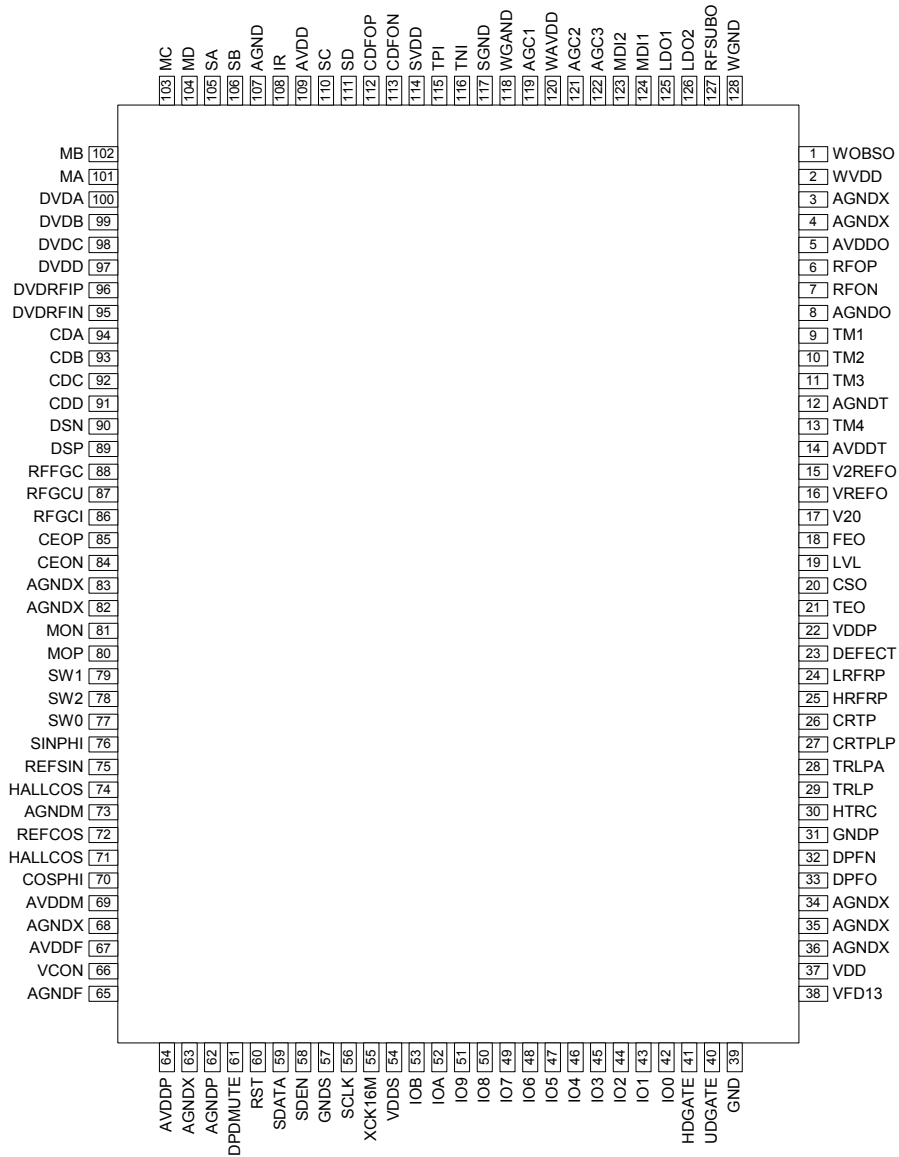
103 MC
104 MD
105 SA
106 SB
107 AGND
108 IR
109 AVDD
110 SC
111 SD
112 CDFOP
113 CDFON
114 SVDD
115 TPI
116 TNI
117 SGND
118 WGAND
119 AGC1
120 WAVDD
121 AGC2
122 AGC3
123 MDI2
124 MDI1
125 LDO1
126 LDO2
127 RFSUBO
128 WGND

MB 102
MA 101
DVDA 100
DVDB 99
DVDC 98
DVDD 97
DVDRFIP 96
DVDRFIN 95
CDA 94
CDB 93
CDC 92
CDD 91
DSN 90
DSP 89
RFFGC 88
RFGCU 87
RFGCI 86
CEOP 85
CEON 84
AGNDX 83
AGNDX 82
MON 81
MOP 80
SW1 79
SW2 78
SW0 77
SINPHI 76
REFSIN 75
HALLCOS 74
AGNDM 73
REFCOS 72
HALLCOS 71
COSPHI 70
AVDDM 69
AGNDX 68
AVDDF 67
VCON 66
AGNDF 65

1 WOBSO
2 WVDD
3 AGNDX
4 AGNDX
5 AVDDO
6 RFOP
7 RFON
8 AGNDO
9 TM1
10 TM2
11 TM3
12 AGNDT
13 TM4
14 AVDDT
15 V2REFO
16 VREFO
17 V20
18 FEO
19 LVL
20 CSO
21 TEO
22 VDDP
23 DEFECT
24 LRFRP
25 HRFRP
26 CRTP
27 CRTPLP
28 TRLPA
29 TRLP
30 HTRC
31 GNDP
32 DPFN
33 DPFO
34 AGNDX
35 AGNDX
36 AGNDX
37 VDD
38 VFD13

64 AVDDP
63 AGNDX
62 AGNDP
61 DPDMUTE
60 RST
59 SDATA
58 SDEN
57 GNDS
56 SCLK
55 XCK16M
54 VDDS
53 IOB
52 IOA
51 IO9
50 IO8
49 IO7
48 IO6
47 IO5
46 IO4
45 IO3
44 IO2
43 IO1
42 IO0
41 HDGATE
40 UDGATE
39 GND